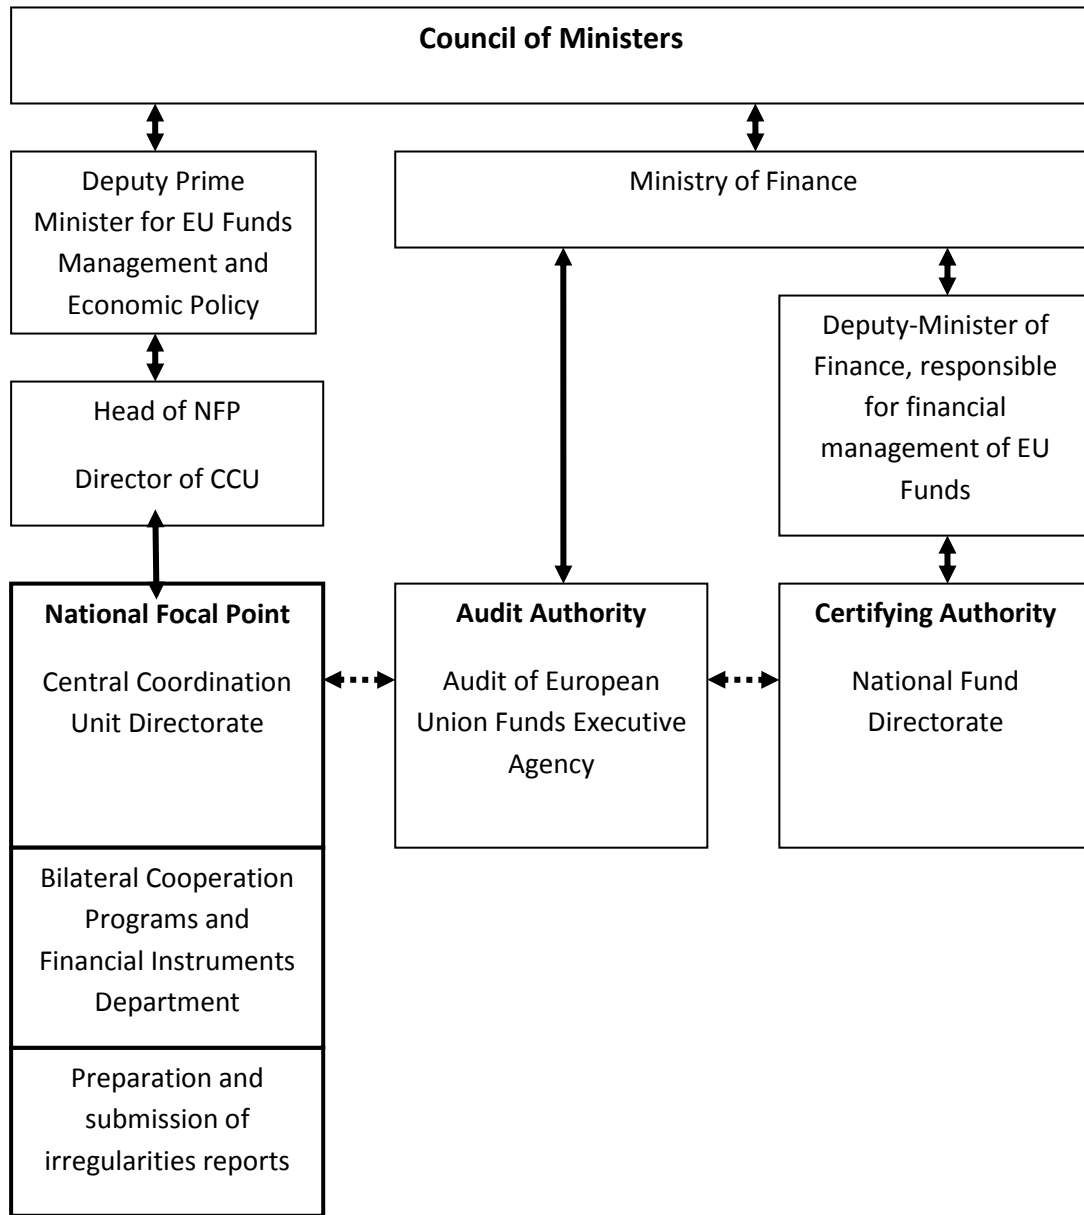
**Council of Ministers**

Deputy Prime Minister for EU Funds Management and Economic Policy

Ministry of Finance

Deputy-Minister of Finance, responsible for financial management of EU Funds

Head of NFP

Director of CCU

**National Focal Point**

Central Coordination Unit Directorate

**Audit Authority**

Audit of European Union Funds Executive Agency

**Certifying Authority**

National Fund Directorate

Bilateral Cooperation Programs and Financial Instruments Department

Preparation and submission of irregularities reports